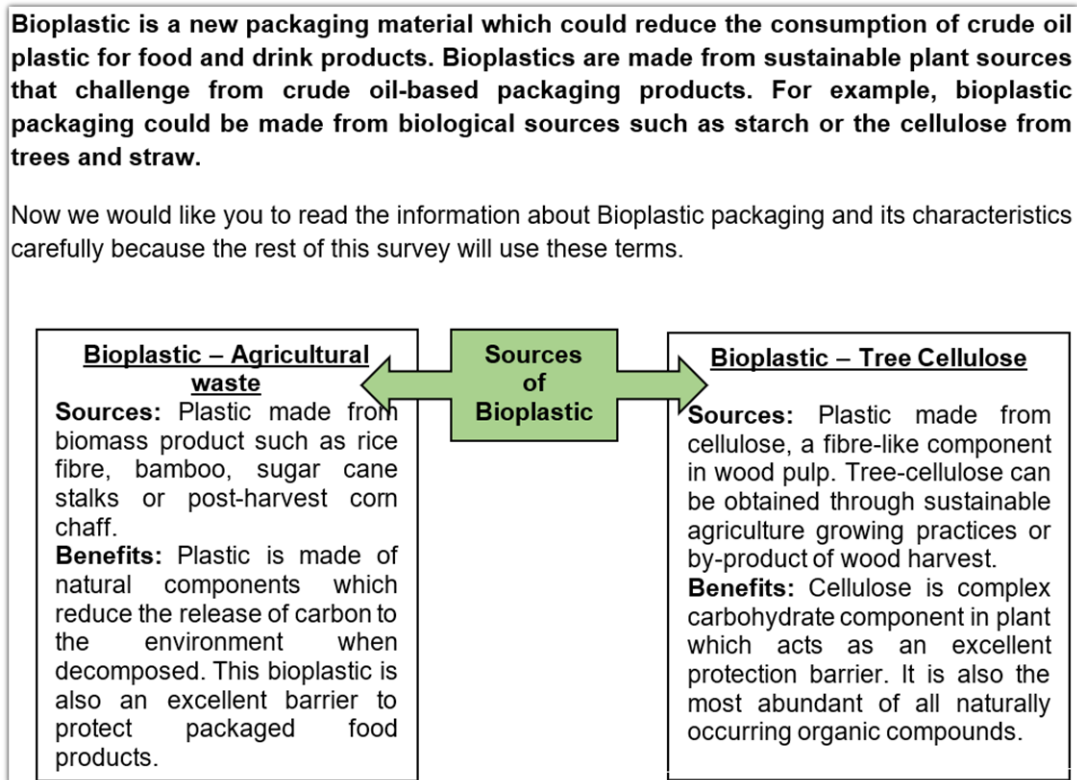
Bioplastic is a new packaging material which could reduce the consumption of crude oil plastic for food and drink products. Bioplastics are made from sustainable plant sources that challenge from crude oil-based packaging products. For example, bioplastic packaging could be made from biological sources such as starch or the cellulose from trees and straw.

Now we would like you to read the information about Bioplastic packaging and its characteristics carefully because the rest of this survey will use these terms.

Bioplastic – Agricultural waste

Sources: Plastic made from biomass product such as rice fibre, bamboo, sugar cane stalks or post-harvest corn chaff.

Benefits: Plastic is made of natural components which reduce the release of carbon to the environment when decomposed. This bioplastic is also an excellent barrier to protect packaged food products.

Sources of Bioplastic

Bioplastic – Tree Cellulose

Sources: Plastic made from cellulose, a fibre-like component in wood pulp. Tree-cellulose can be obtained through sustainable agriculture growing practices or by-product of wood harvest.

Benefits: Cellulose is complex carbohydrate component in plant which acts as an excellent protection barrier. It is also the most abundant of all naturally occurring organic compounds.